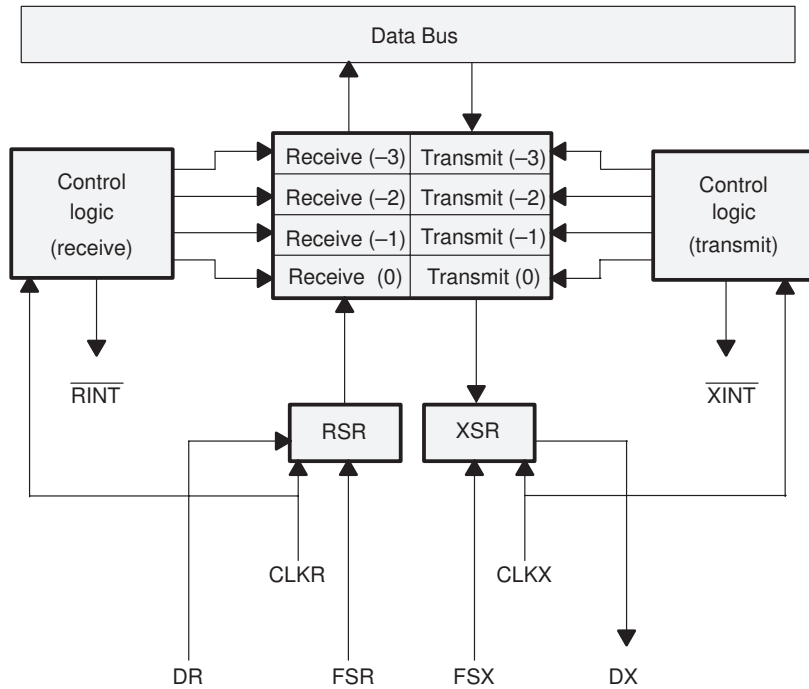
Data Bus

Control logic (receive)

| Receive (–3) | Transmit (–3) |
|---|---|
| Receive (–2) | Transmit (–2) |
| Receive (–1) | Transmit (–1) |
| Receive (0) | Transmit (0) |

Control logic (transmit)

$\overline{RINT}$

$\overline{XINT}$

RSR

XSR

CLKR

CLKX

DR

FSR

FSX

DX